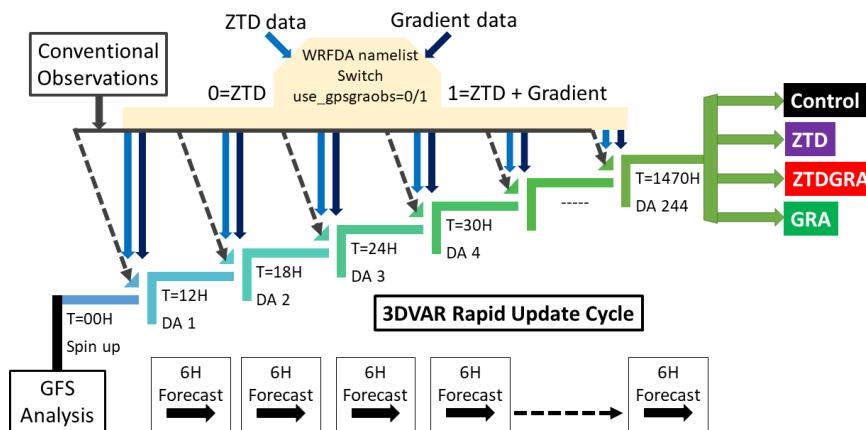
ZTD data

Gradient data

Conventional Observations

WRFDA namelist Switch use_gpsgraobs=0/1

0=ZTD

1=ZTD + Gradient

Control

ZTD

ZTDGRA

GRA

T=1470H
DA 244

-----

T=30H
DA 4

T=24H
DA 3

T=18H
DA 2

T=12H
DA 1

T=00H
Spin up

3DVAR Rapid Update Cycle

GFS Analysis

6H Forecast

6H Forecast

6H Forecast

6H Forecast

6H Forecast